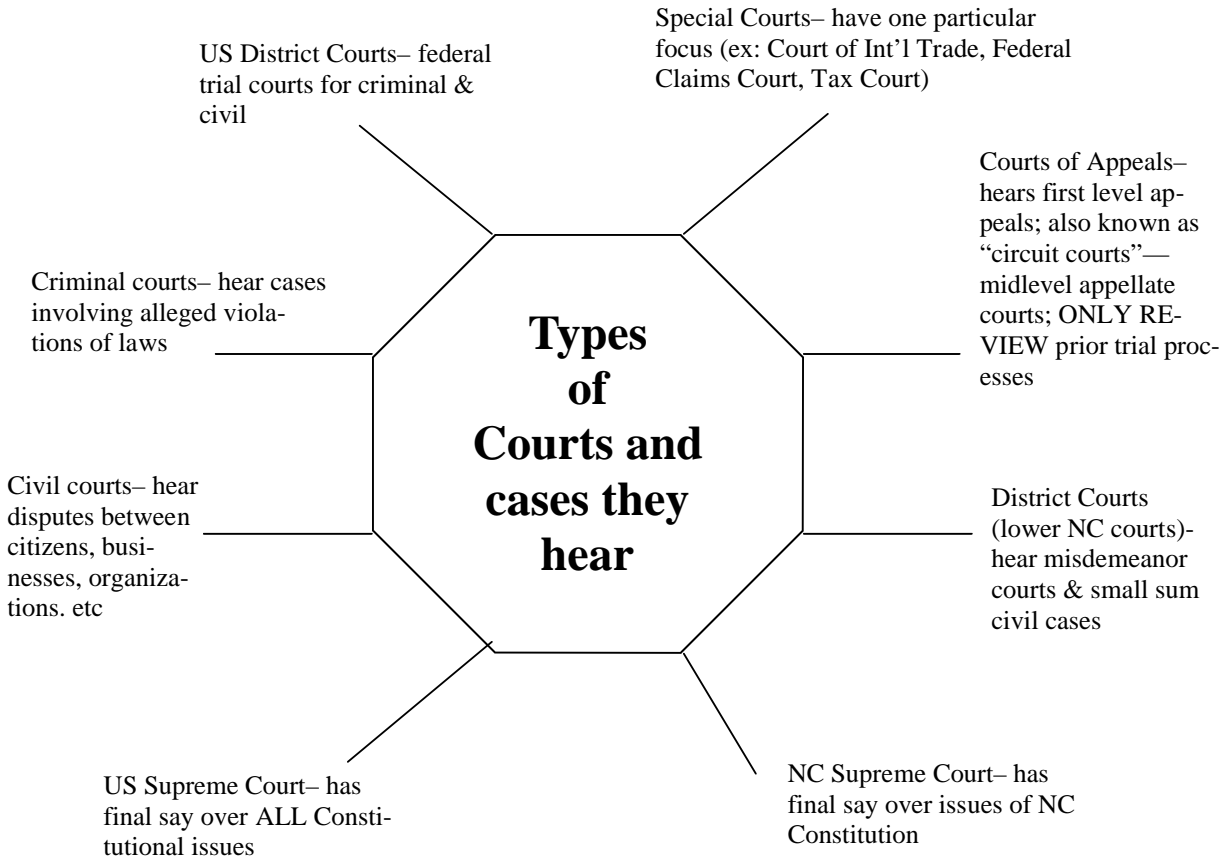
Types of Courts and cases they hear

US District Courts– federal trial courts for criminal & civil

Special Courts– have one particular focus (ex: Court of Int'l Trade, Federal Claims Court, Tax Court)

Courts of Appeals– hears first level appeals; also known as "circuit courts"— midlevel appellate courts; ONLY REVIEW prior trial processes

Criminal courts– hear cases involving alleged violations of laws

Civil courts– hear disputes between citizens, businesses, organizations. etc

District Courts (lower NC courts)- hear misdemeanor courts & small sum civil cases

US Supreme Court– has final say over ALL Constitutional issues

NC Supreme Court– has final say over issues of NC Constitution